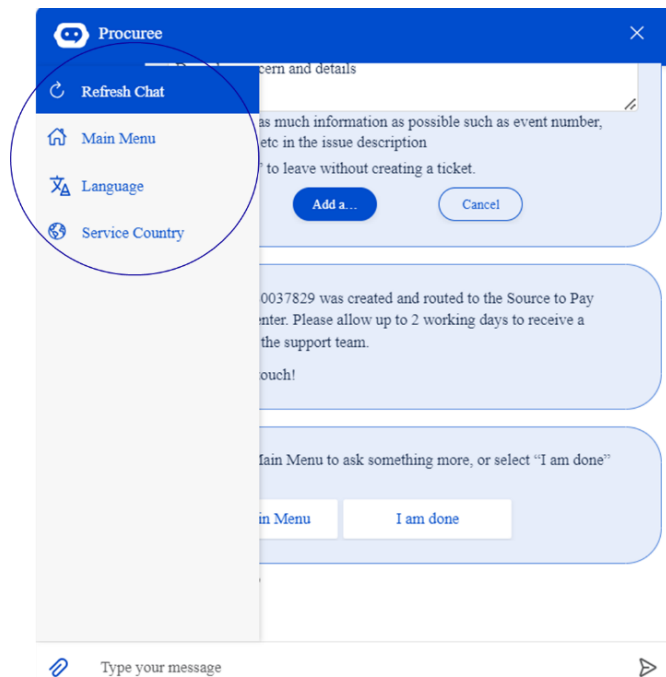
Procuree

Refresh Chat

Main Menu

Language

Service Country

cern and details

as much information as possible such as event number, etc in the issue description

" to leave without creating a ticket.

Add a...

Cancel

0037829 was created and routed to the Source to Pay enter. Please allow up to 2 working days to receive a the support team.

ouch!

Main Menu to ask something more, or select "I am done"

in Menu

I am done

Type your message